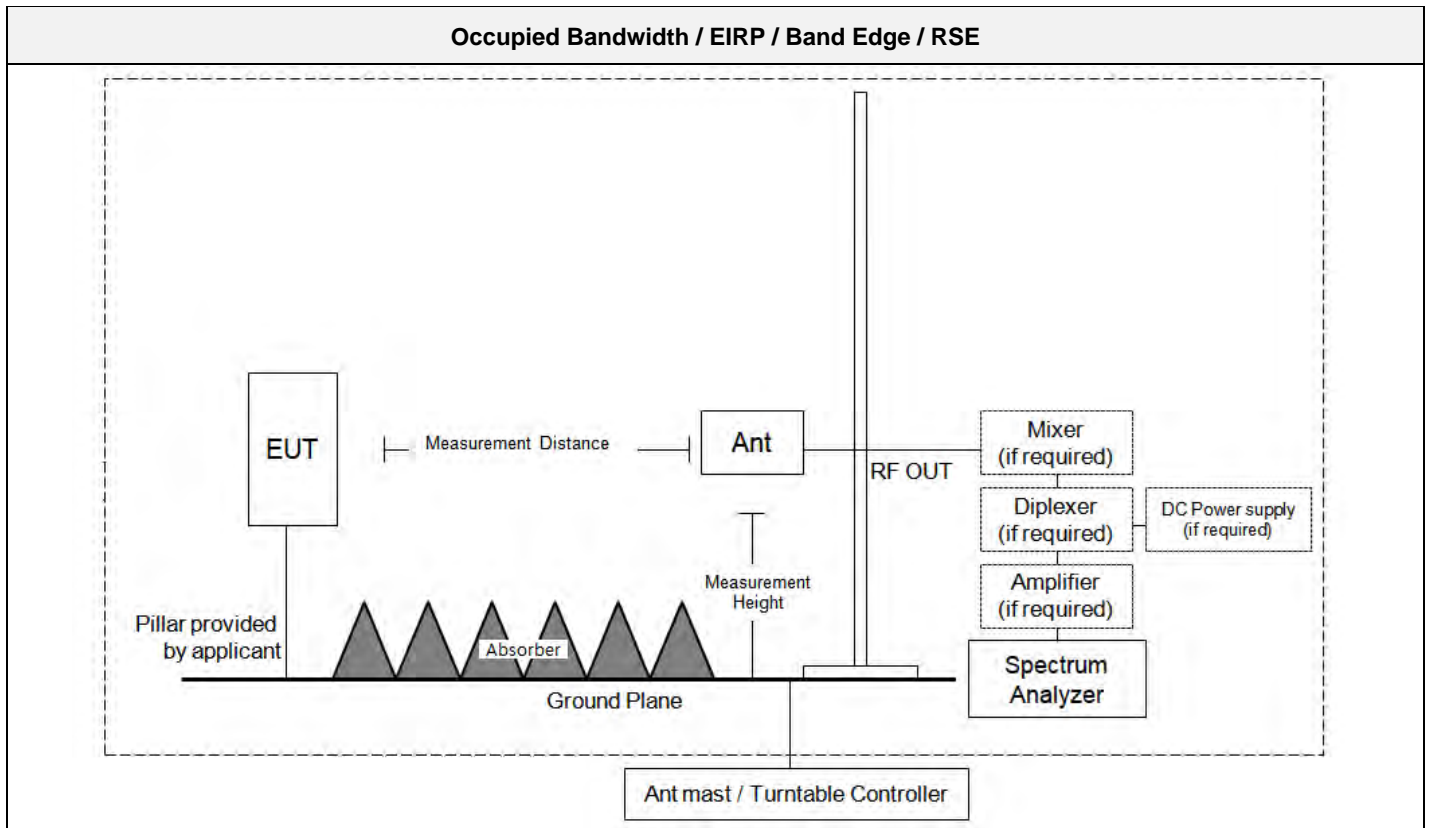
Occupied Bandwidth / EIRP / Band Edge / RSE

EUT

Measurement Distance

Ant

RF OUT

Mixer (if required)

Diplexer (if required)

DC Power supply (if required)

Amplifier (if required)

Measurement Height

Pillar provided by applicant

Absorber

Spectrum Analyzer

Ground Plane

Ant mast / Turntable Controller